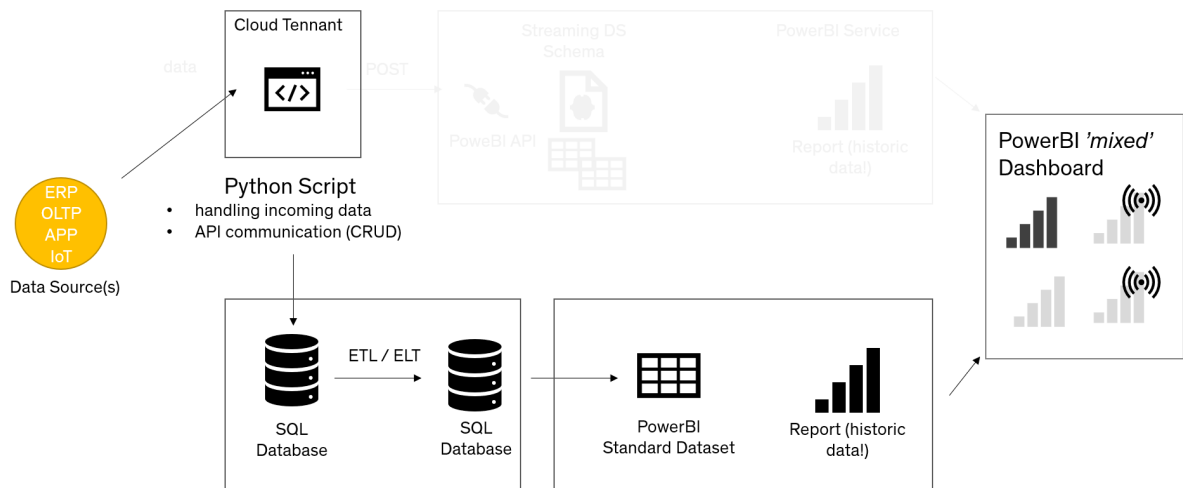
Cloud Tennant

data

POST

Streaming DS Schema

PowerBI Service

PoweBI API

Report (historic data!)

PowerBI *'mixed'* Dashboard

ERP
OLTP
APP
IoT

Data Source(s)

Python Script

- handling incoming data
- API communication (CRUD)

SQL Database

ETL / ELT

SQL Database

PowerBI Standard Dataset

Report (historic data!)